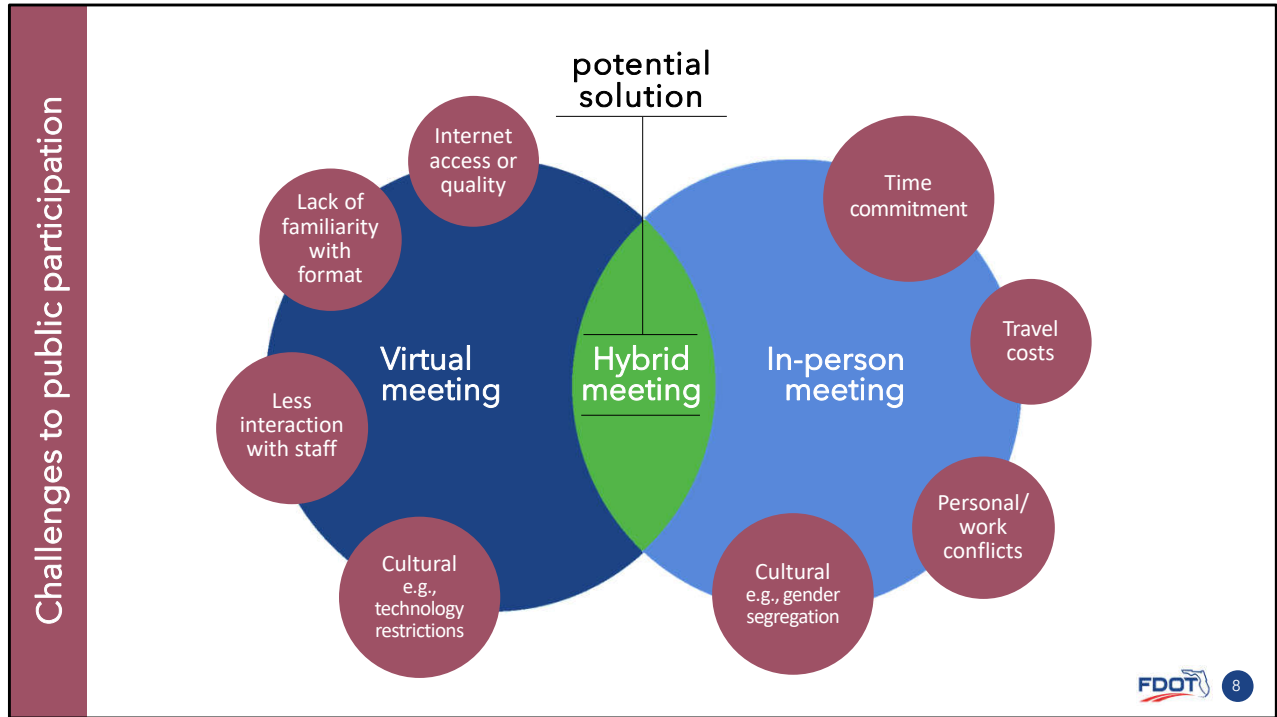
Challenges to public participation

potential solution

Internet access or quality

Lack of familiarity with format

Less interaction with staff

Cultural e.g., technology restrictions

Virtual meeting

Hybrid meeting

In-person meeting

Time commitment

Travel costs

Personal/ work conflicts

Cultural e.g., gender segregation

FDOT

8